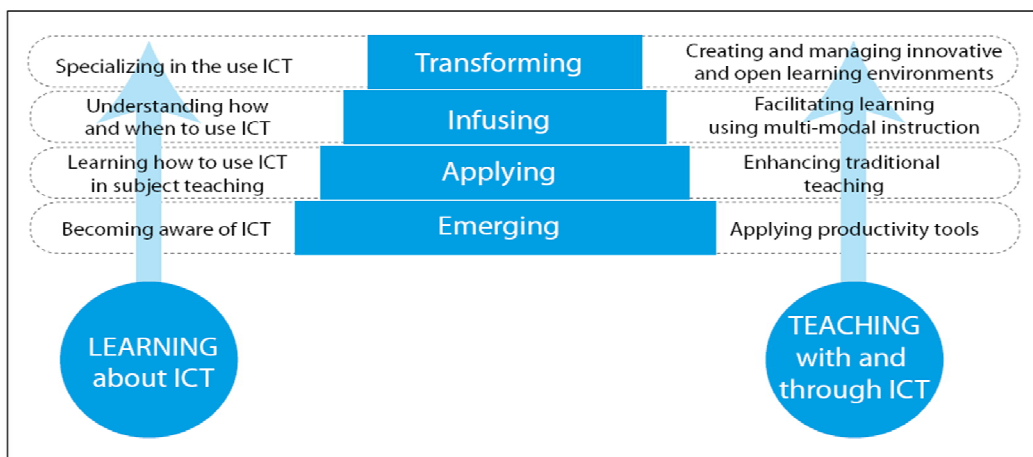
Specializing in the use ICT

Transforming

Creating and managing innovative and open learning environments

Understanding how and when to use ICT

Infusing

Facilitating learning using multi-modal instruction

Learning how to use ICT in subject teaching

Applying

Enhancing traditional teaching

Becoming aware of ICT

Emerging

Applying productivity tools

LEARNING about ICT

TEACHING with and through ICT